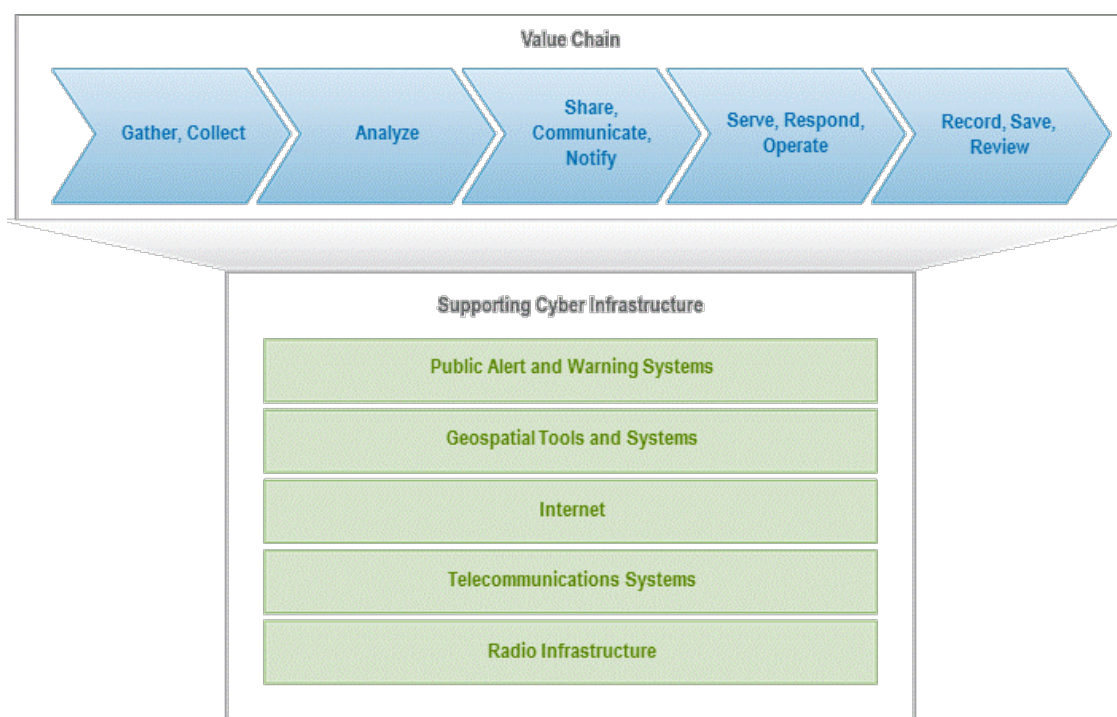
Value Chain

Gather, Collect

Analyze

Share, Communicate, Notify

Serve, Respond, Operate

Record, Save, Review

Supporting Cyber Infrastructure

Public Alert and Warning Systems

Geospatial Tools and Systems

Internet

Telecommunications Systems

Radio Infrastructure